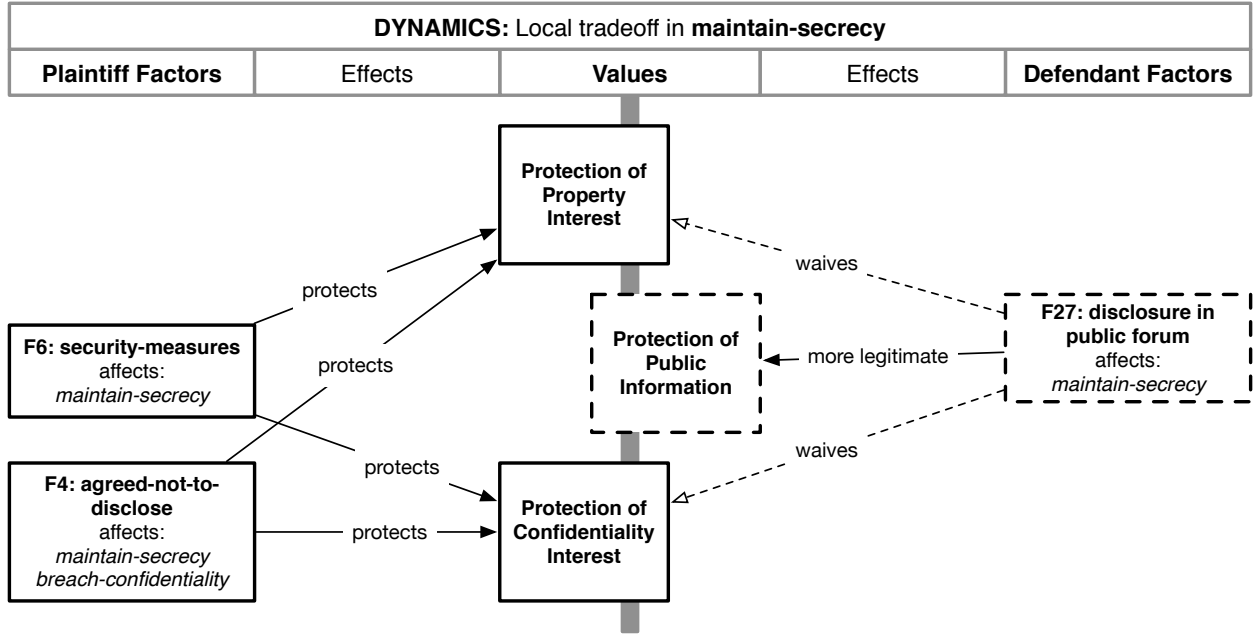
DYNAMICS: Local tradeoff in maintain-secrecy

| Plaintiff Factors | Effects | Values | Effects | Defendant Factors |
|---|---|---|---|---|

Protection of Property Interest

waives

protects

protects

Protection of Public Information

more legitimate

F27: disclosure in public forum affects: maintain-secrecy

F6: security-measures affects: maintain-secrecy

waives

protects

F4: agreed-not-to-disclose affects: maintain-secrecy breach-confidentiality

protects

Protection of Confidentiality Interest